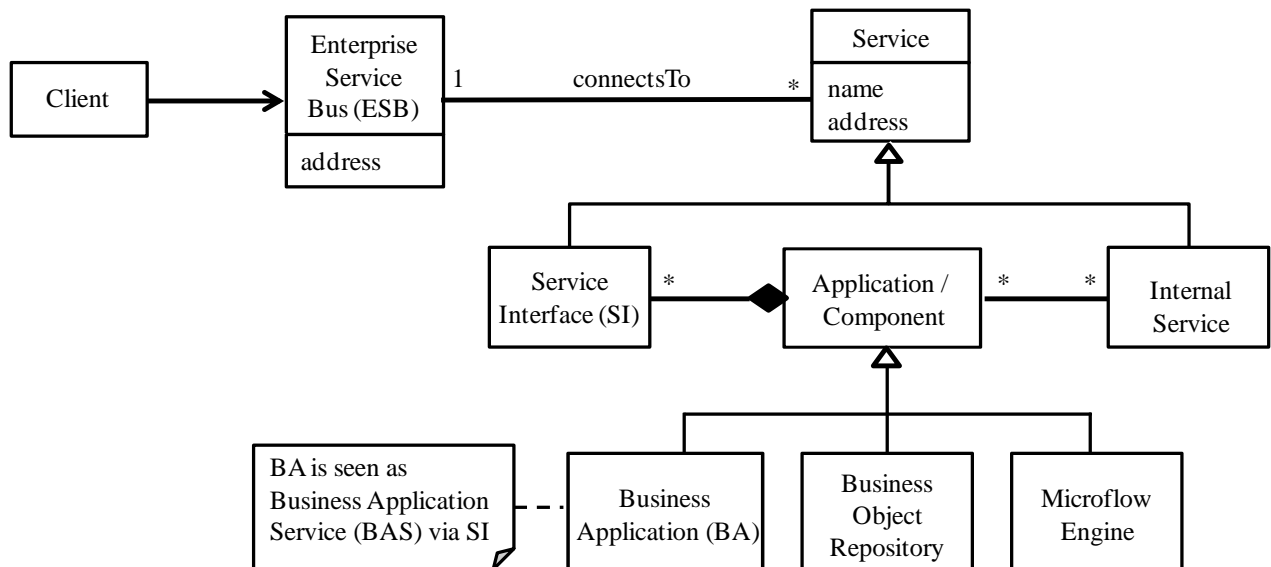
Client

Enterprise Service Bus (ESB)

address

1

connectsTo

*

Service

name
address

Service Interface (SI)

*

Application / Component

*

*

Internal Service

BA is seen as Business Application Service (BAS) via SI

Business Application (BA)

Business Object Repository

Microflow Engine